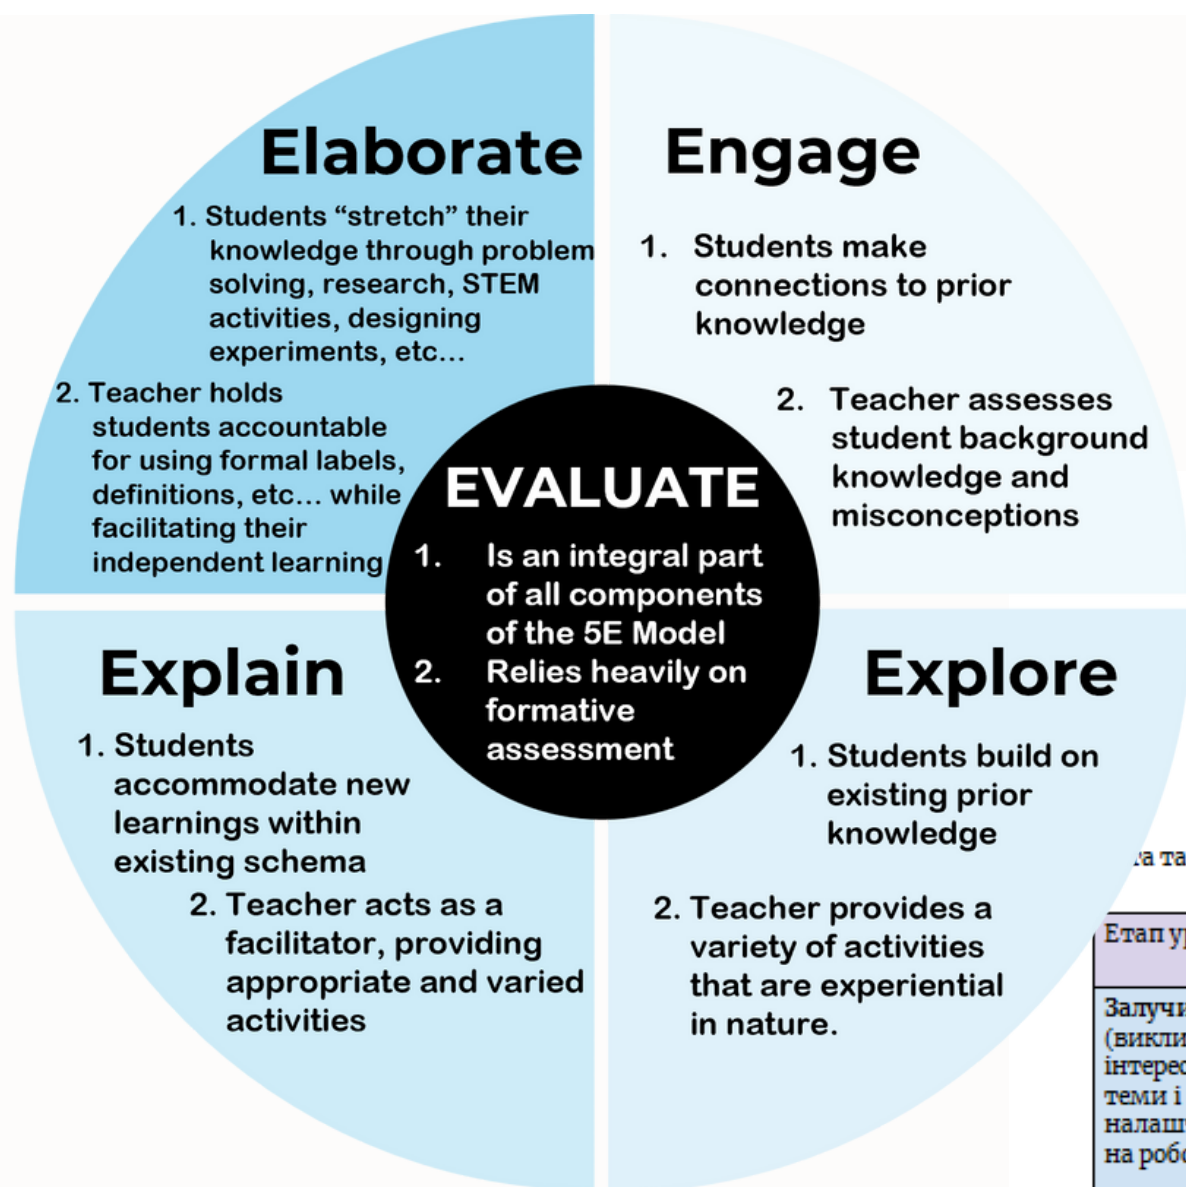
Elaborate

1. Students "stretch" their knowledge through problem solving, research, STEM activities, designing experiments, etc...

2. Teacher holds students accountable for using formal labels, definitions, etc... while facilitating their independent learning

Engage

1. Students make connections to prior knowledge

2. Teacher assesses student background knowledge and misconceptions

EVALUATE

1. Is an integral part of all components of the 5E Model

2. Relies heavily on formative assessment

Explain

1. Students accommodate new learnings within existing schema

2. Teacher acts as a facilitator, providing appropriate and varied activities

Explore

1. Students build on existing prior knowledge

2. Teacher provides a variety of activities that are experiential in nature.

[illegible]а та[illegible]

Етап у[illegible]

Залучи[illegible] (вик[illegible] інтерес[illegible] теми і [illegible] налашт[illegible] на робо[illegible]